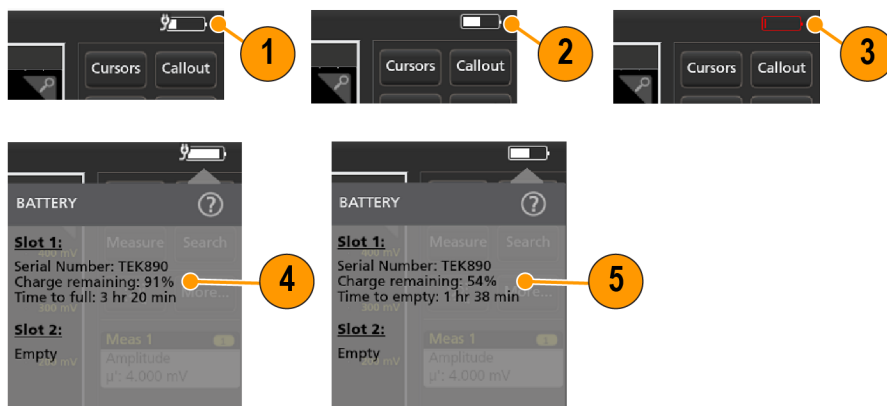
Cursors Callout
1

Cursors Callout
2

Cursors Callout
3

BATTERY
?
Measure Search
Slot 1:
Serial Number: TEK890
Charge remaining: 91%
Time to full: 3 hr 20 min
More...
Slot 2:
Empty
Meas 1
Amplitude
μ': 4.000 mV
4

BATTERY
?
Measure Search
Slot 1:
Serial Number: TEK890
Charge remaining: 54%
Time to empty: 1 hr 38 min
More...
Slot 2:
Empty
Meas 1
Amplitude
μ': 4.000 mV
5